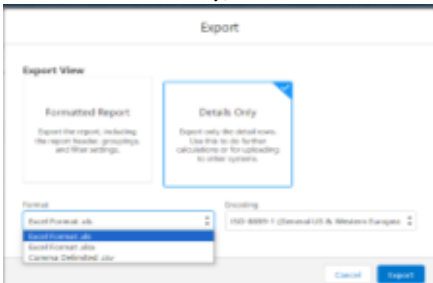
Export

Export View

Formatted Report

Export the report, including the report header, groupings, and filter settings.

Details Only

Export only the detail rows. Use this to do further calculations or for uploading to other systems.

Format

Excel Format .xls

Excel Format .xls

Excel Format .xlsx

Comma Delimited .csv

Encoding

ISO-8859-1 (General US & Western European

Cancel

Export